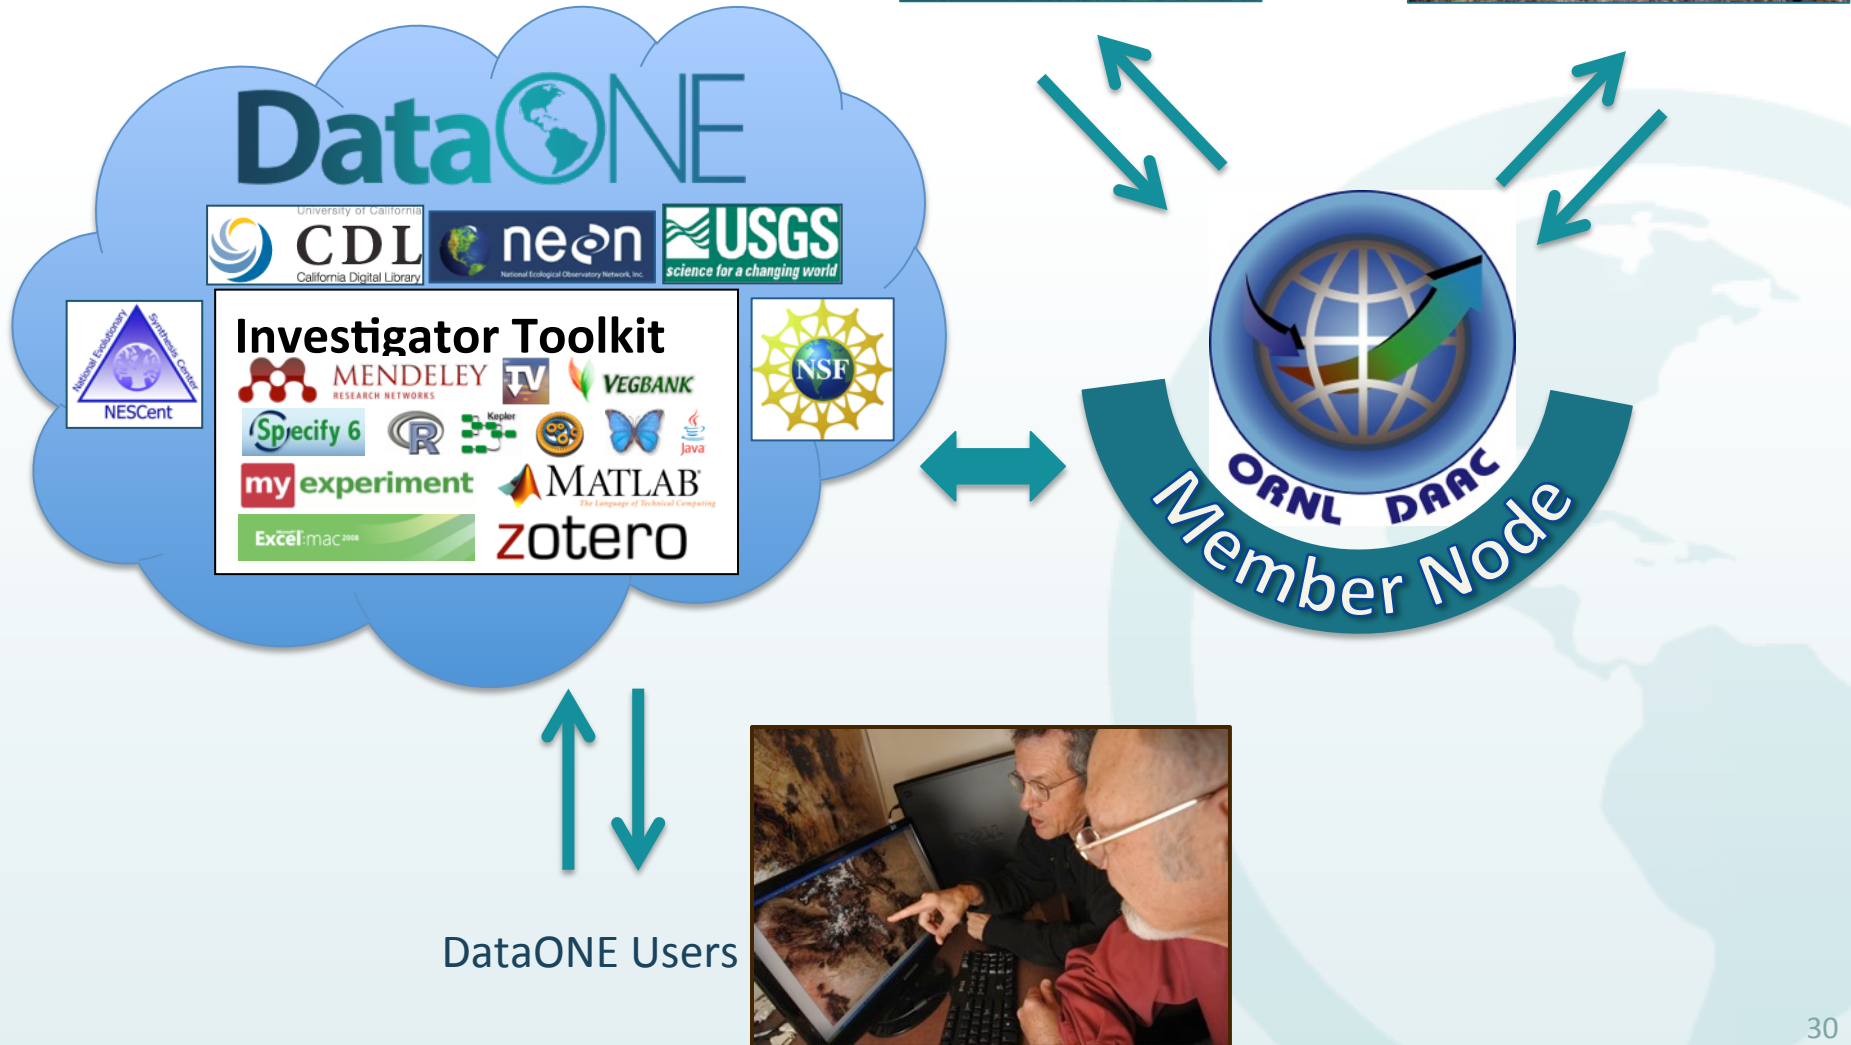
DataONE

University of California
CDL
California Digital Library

neon
National Ecological Observatory Network, Inc.

USGS
science for a changing world

National Evolutionary Synthesis Center
NESCent

Investigator Toolkit
MENDELEY
RESEARCH NETWORKS
TV
VEGBANK
Specify 6
R
Kepler
Java
my experiment
MATLAB
The Language of Technical Computing
Excel:mac 2008
zotero

NSF

ORNL DAAC
Member Node

DataONE Users

30